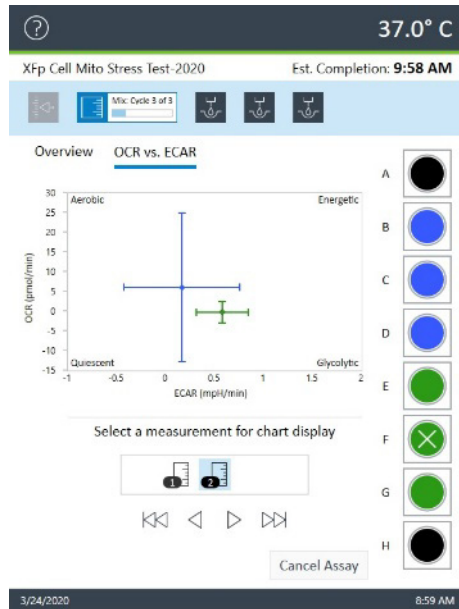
?
37.0° C

XFp Cell Mito Stress Test-2020
Est. Completion: 9:58 AM

Mix: Cycle 3 of 3

Overview
OCR vs. ECAR

30
25
20
15
10
5
0
-5
-10
-15

OCR (pmol/min)

Aerobic
Energetic
Quiescent
Glycolytic

-1
-0.5
0
0.5
1
1.5
2

ECAR (mpH/min)

Select a measurement for chart display

1
2

A
B
C
D
E
F
G
H

Cancel Assay

3/24/2020
8:59 AM